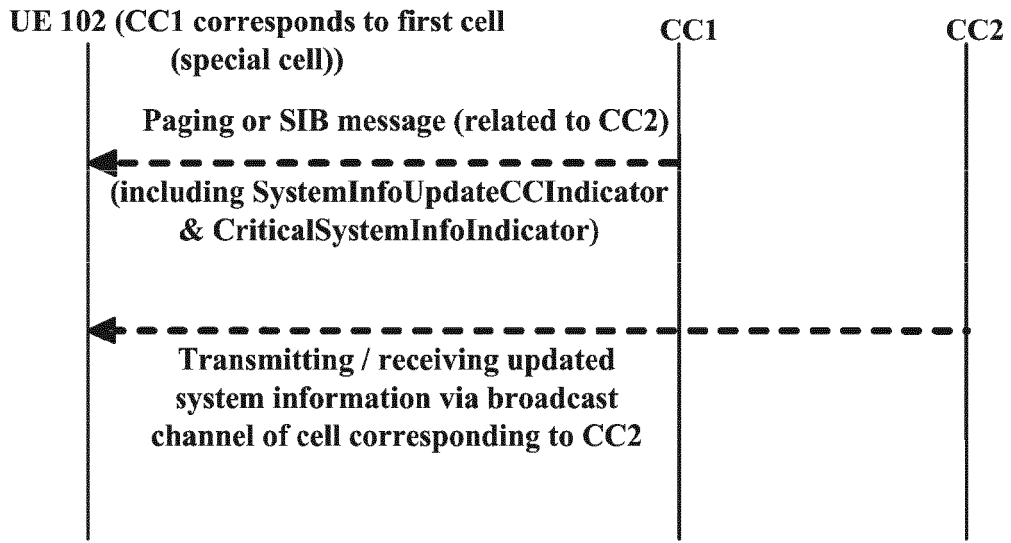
UE 102 (CC1 corresponds to first cell (special cell))

CC1

CC2

Paging or SIB message (related to CC2)

(including SystemInfoUpdateCCIndicator & CriticalSystemInfoIndicator)

Transmitting / receiving updated system information via broadcast channel of cell corresponding to CC2